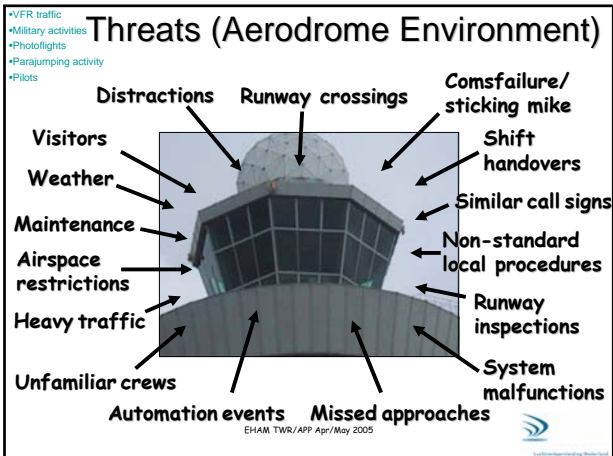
•VFR traffic
•Military activities
•Photoflights
•Parajumping activity
•Pilots

Threats (Aerodrome Environment)

Distractions

Runway crossings

Comsfailure/ sticking mike

Visitors

Shift handovers

Weather

Similar call signs

Maintenance

Non-standard local procedures

Airspace restrictions

Runway inspections

Heavy traffic

System malfunctions

Unfamiliar crews

Automation events

Missed approaches

EHAM TWR/APP Apr/May 2005